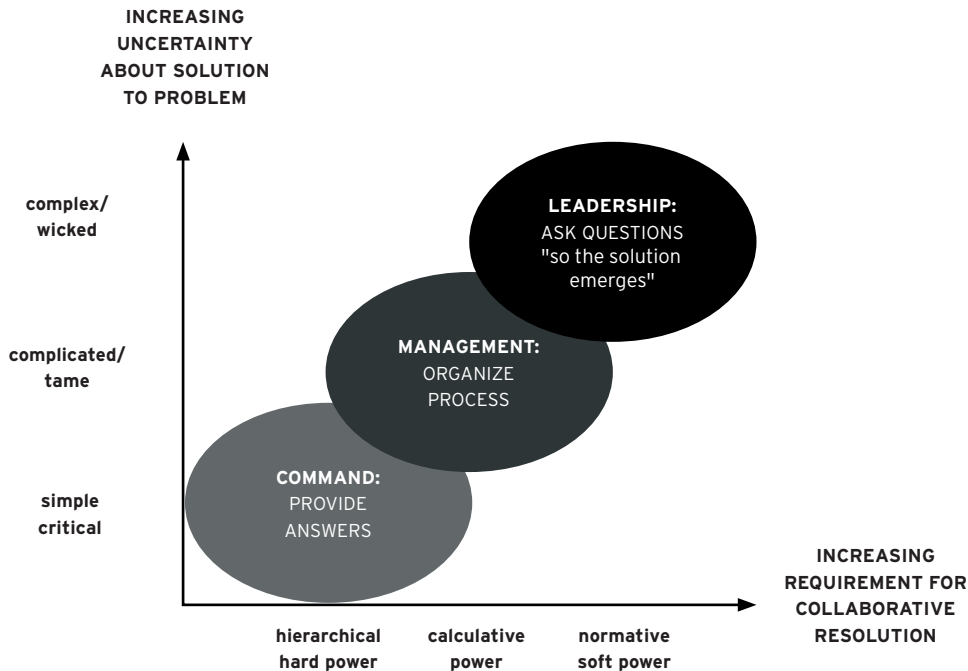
INCREASING UNCERTAINTY ABOUT SOLUTION TO PROBLEM

complex/ wicked

complicated/ tame

simple critical

LEADERSHIP:
ASK QUESTIONS "so the solution emerges"

MANAGEMENT:
ORGANIZE PROCESS

COMMAND:
PROVIDE ANSWERS

INCREASING REQUIREMENT FOR COLLABORATIVE RESOLUTION

hierarchical hard power

calculative power

normative soft power